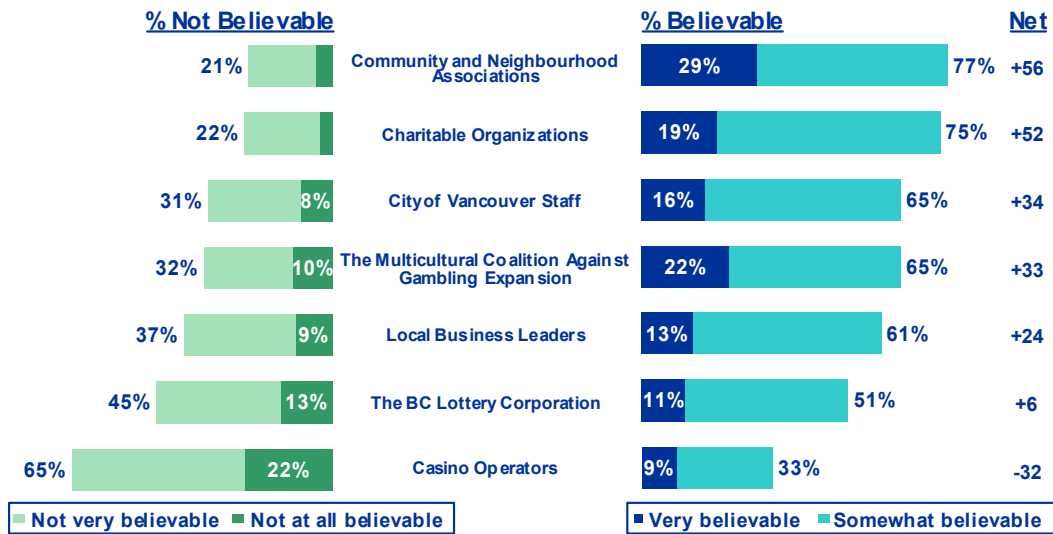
| % Not Believable | | | % Believable | | Net |
|---|---|---|---|---|---|
| 21% | | Community and Neighbourhood Associations | 29% | 77% | +56 |
| 22% | | Charitable Organizations | 19% | 75% | +52 |
| 31% | 8% | City of Vancouver Staff | 16% | 65% | +34 |
| 32% | 10% | The Multicultural Coalition Against Gambling Expansion | 22% | 65% | +33 |
| 37% | 9% | Local Business Leaders | 13% | 61% | +24 |
| 45% | 13% | The BC Lottery Corporation | 11% | 51% | +6 |
| 65% | 22% | Casino Operators | 9% | 33% | -32 |

Not very believable  Not at all believable

Very believable  Somewhat believable